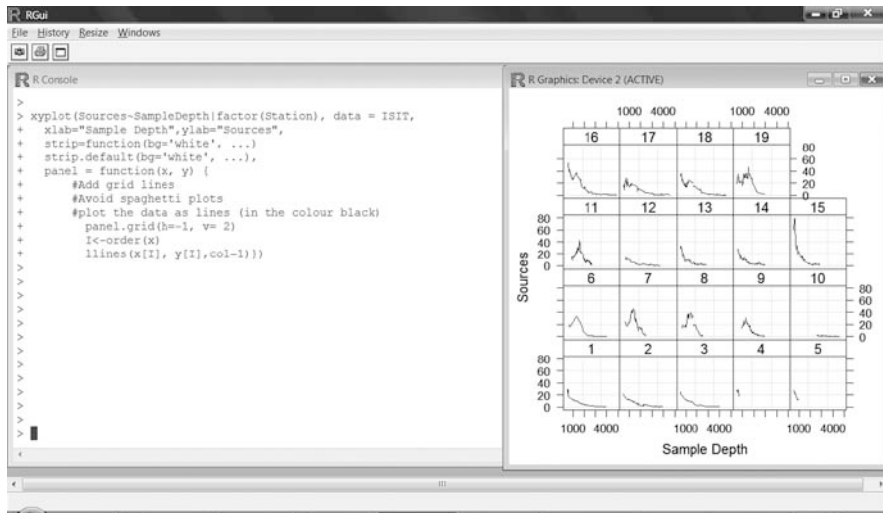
RGui

File History Resize Windows

R Console

>
> xyplot(Sources~SampleDepth|factor(Station), data = ISIT,
+ xlab="Sample Depth",ylab="Sources",
+ strip=function(bg='white', ...)
+ strip.default(bg='white', ...),
+ panel = function(x, y) {
+ #Add grid lines
+ #Avoid spaghetti plots
+ #plot the data as lines (in the colour black)
+ panel.grid(h=-1, v= 2)
+ I<-order(x)
+ llines(x[I], y[I],col=1)})
>
>
>
>
>
>
>
>
>
>
>
> 

R Graphics: Device 2 (ACTIVE)

1000 4000 1000 4000

16 17 18 19

80
60
40
20
0

11 12 13 14 15

80
60
40
20
0

6 7 8 9 10

80
60
40
20
0

1 2 3 4 5

80
60
40
20
0

1000 4000 1000 4000 1000 4000

Sources

Sample Depth